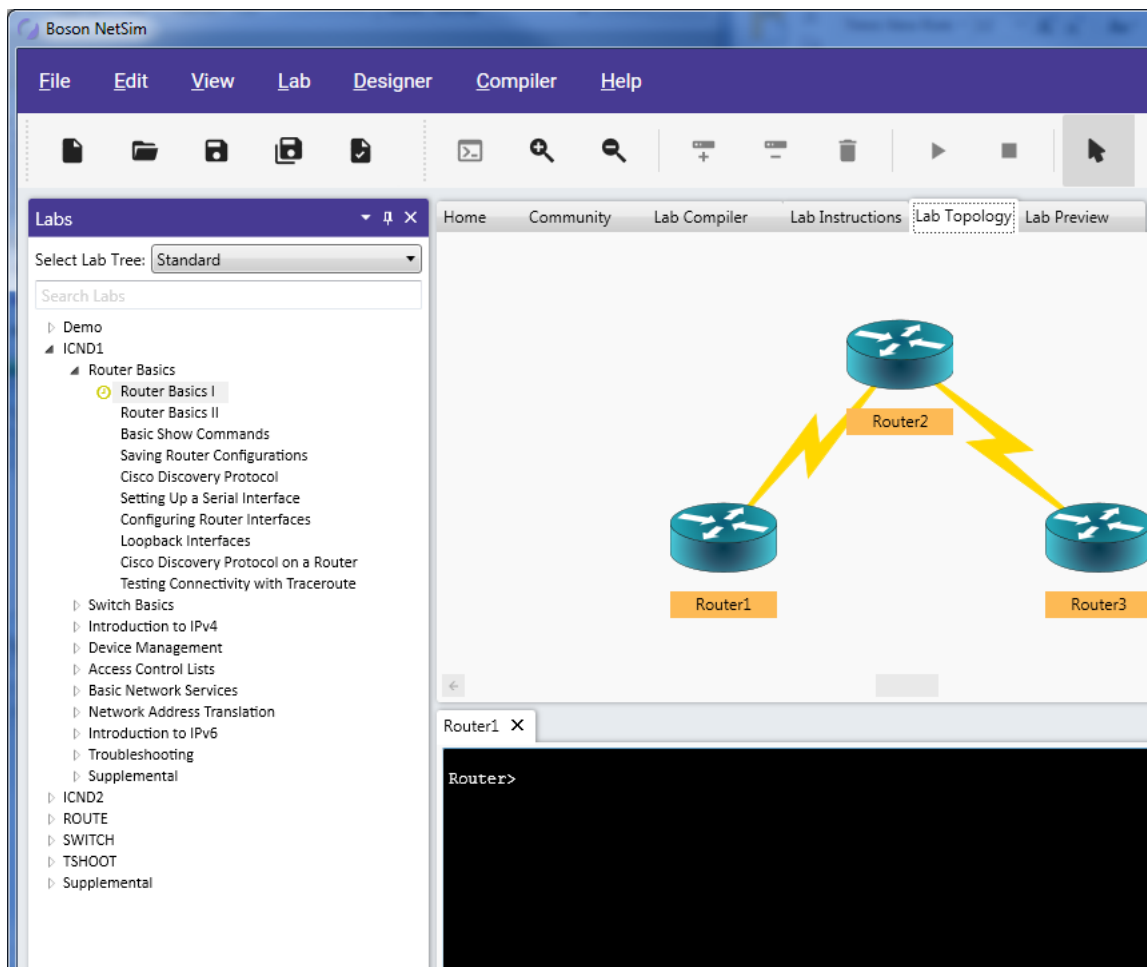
Boson NetSim

File Edit View Lab Designer Compiler Help

Labs

Select Lab Tree: Standard

Search Labs

Demo
ICND1
Router Basics
Router Basics I
Router Basics II
Basic Show Commands
Saving Router Configurations
Cisco Discovery Protocol
Setting Up a Serial Interface
Configuring Router Interfaces
Loopback Interfaces
Cisco Discovery Protocol on a Router
Testing Connectivity with Traceroute
Switch Basics
Introduction to IPv4
Device Management
Access Control Lists
Basic Network Services
Network Address Translation
Introduction to IPv6
Troubleshooting
Supplemental
ICND2
ROUTE
SWITCH
TSHOOT
Supplemental

Home Community Lab Compiler Lab Instructions Lab Topology Lab Preview

Router2
Router1
Router3

Router1 ✕

Router>